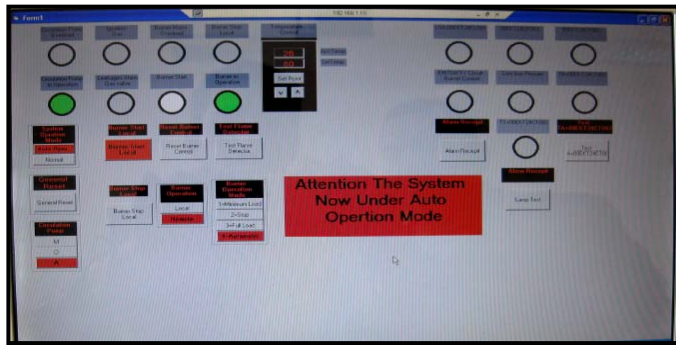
Form1

Circulation Pump in Operation

Burner Start

Burner in Operation

Set Point

System Operation Mode

Auto Mode

Manual

Burner Start Local

Burner Start Local

Reset Burner Control

Test Flame Detector

Test Flame Detector

General Reset

General Reset

Circulation Pump

M

A

Burner Stop Local

Burner Stop Local

Burner Operation

Local

Remote

Burner Operation Mode

1=Minimum Load

2=Stop

3=Full Load

4=Full Load

Attention The System Now Under Auto Opertion Mode

Alarm Receipt

Alarm Receipt

Test

Lamp Test